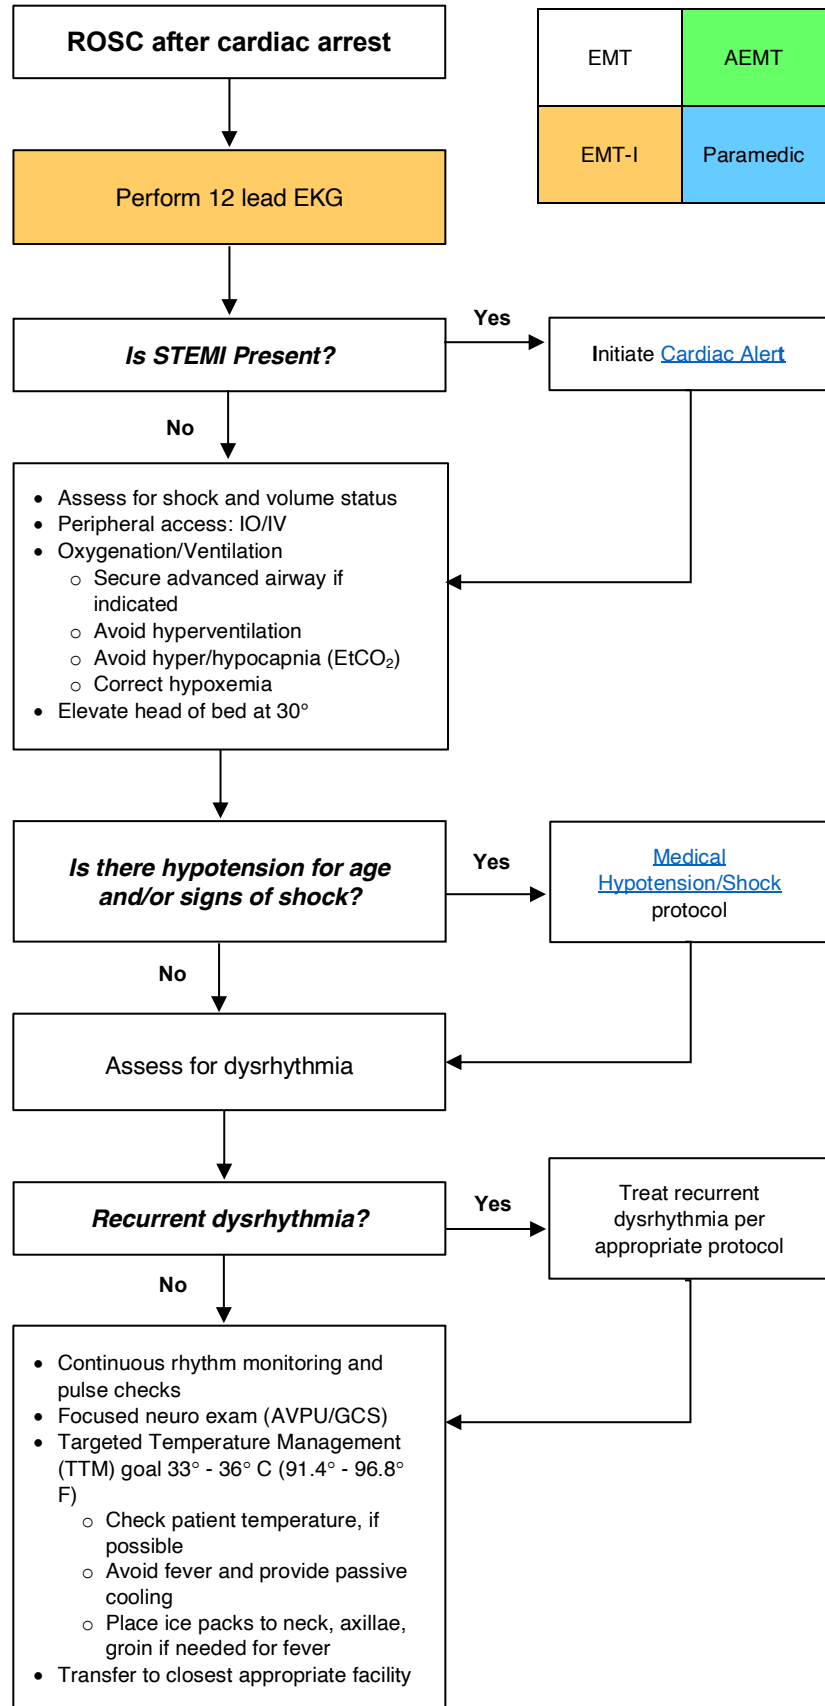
ROSC after cardiac arrest

| EMT | AEMT |
|---|---|
| EMT-I | Paramedic |

Perform 12 lead EKG

Is STEMI Present?

Yes

Initiate Cardiac Alert

No

- Assess for shock and volume status
- Peripheral access: IO/IV
- Oxygenation/Ventilation
  - Secure advanced airway if indicated
  - Avoid hyperventilation
  - Avoid hyper/hypocapnia ($EtCO_2$)
  - Correct hypoxemia
- Elevate head of bed at 30°

Is there hypotension for age and/or signs of shock?

Yes

Medical Hypotension/Shock protocol

No

Assess for dysrhythmia

Recurrent dysrhythmia?

Yes

Treat recurrent dysrhythmia per appropriate protocol

No

- Continuous rhythm monitoring and pulse checks
- Focused neuro exam (AVPU/GCS)
- Targeted Temperature Management (TTM) goal 33° - 36° C (91.4° - 96.8° F)
  - Check patient temperature, if possible
  - Avoid fever and provide passive cooling
  - Place ice packs to neck, axillae, groin if needed for fever
- Transfer to closest appropriate facility